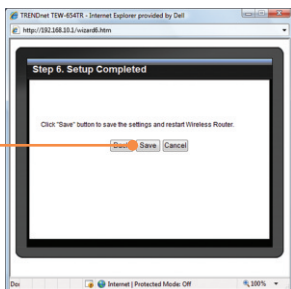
TRENDnet TEW-654TR - Internet Explorer provided by Dell

http://192.168.10.1/wizard6.htm

Step 6. Setup Completed

Click "Save" button to save the settings and restart Wireless Router.

Back Save Cancel

Do

Internet | Protected Mode: Off

100%